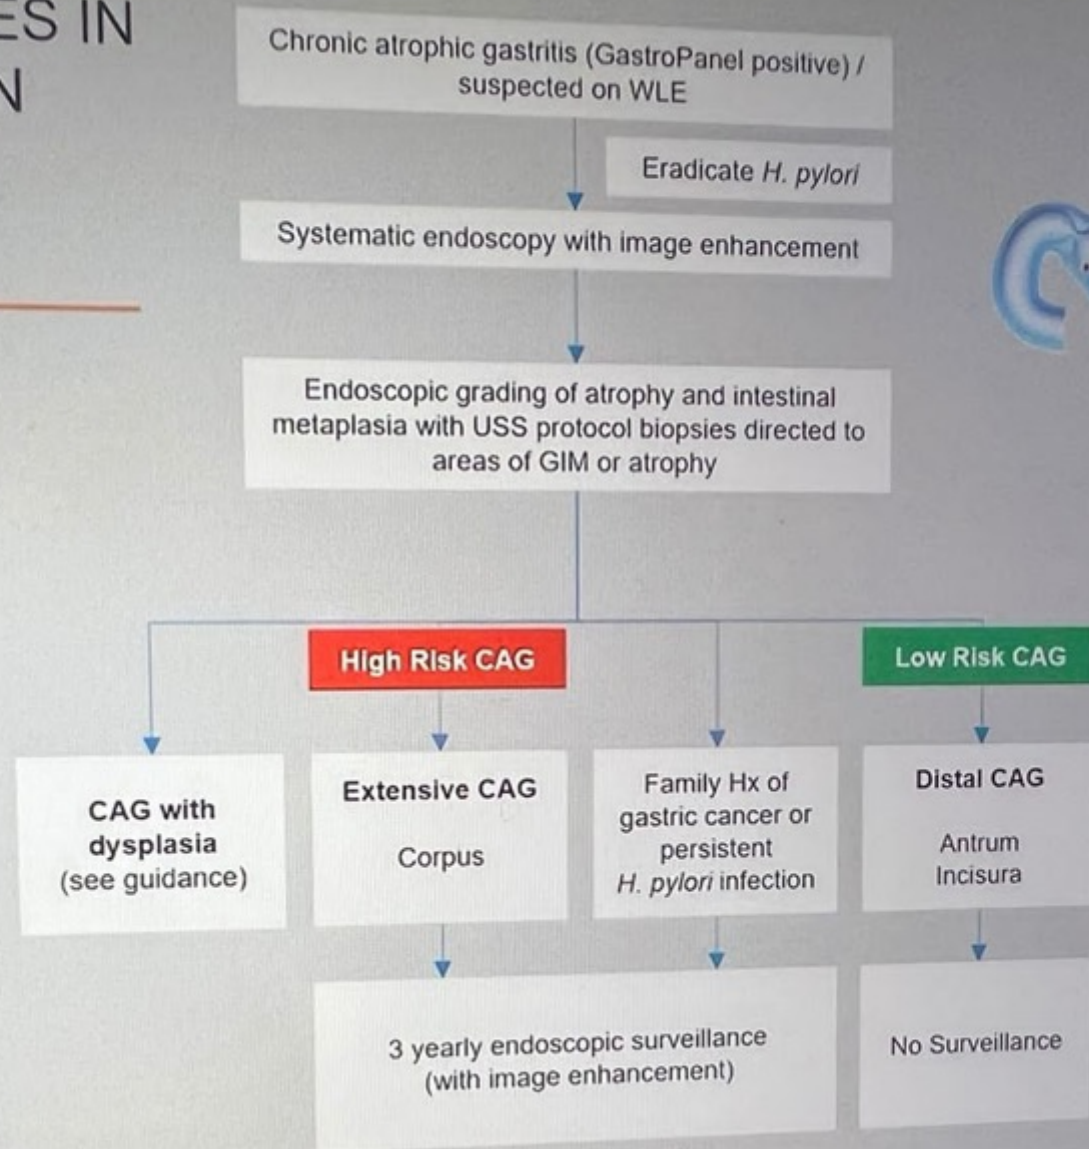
ES IN
N

Chronic atrophic gastritis (GastroPanel positive) / suspected on WLE

Eradicate H. pylori

Systematic endoscopy with image enhancement

Endoscopic grading of atrophy and intestinal metaplasia with USS protocol biopsies directed to areas of GIM or atrophy

High Risk CAG

Low Risk CAG

CAG with dysplasia (see guidance)

Extensive CAG

Corpus

Family Hx of gastric cancer or persistent H. pylori infection

Distal CAG

Antrum
Incisura

3 yearly endoscopic surveillance (with image enhancement)

No Surveillance